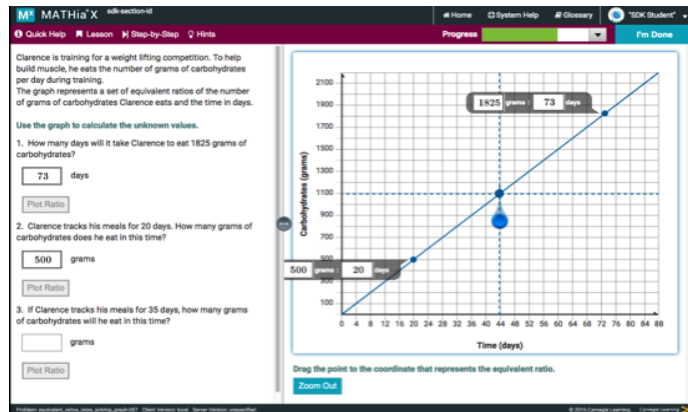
MX MATHia X sdk-section-id

Home System Help Glossary "SDK Student"

Quick Help Lesson Step-by-Step Hints

Progress

I'm Done

Clarence is training for a weight lifting competition. To help build muscle, he eats the number of grams of carbohydrates per day during training.
The graph represents a set of equivalent ratios of the number of grams of carbohydrates Clarence eats and the time in days.

Use the graph to calculate the unknown values.

1. How many days will it take Clarence to eat 1825 grams of carbohydrates?

73 days

Plot Ratio

2. Clarence tracks his meals for 20 days. How many grams of carbohydrates does he eat in this time?

500 grams

Plot Ratio

3. If Clarence tracks his meals for 35 days, how many grams of carbohydrates will he eat in this time?

grams

Plot Ratio

1825 grams : 73 days

500 grams : 20 days

Carbohydrates (grams)

2100
1900
1700
1500
1300
1100
900
700
500
300
100

0 4 8 12 16 20 24 28 32 36 40 44 48 52 56 60 64 68 72 76 80 84 88

Time (days)

Drag the point to the coordinate that represents the equivalent ratio.

Zoom Out

Problem: equivalent_ratios_rates_solving_graph-067 Client Version: local Server Version: unspecified

© 2016 Carnegie Learning Carnegie Learning